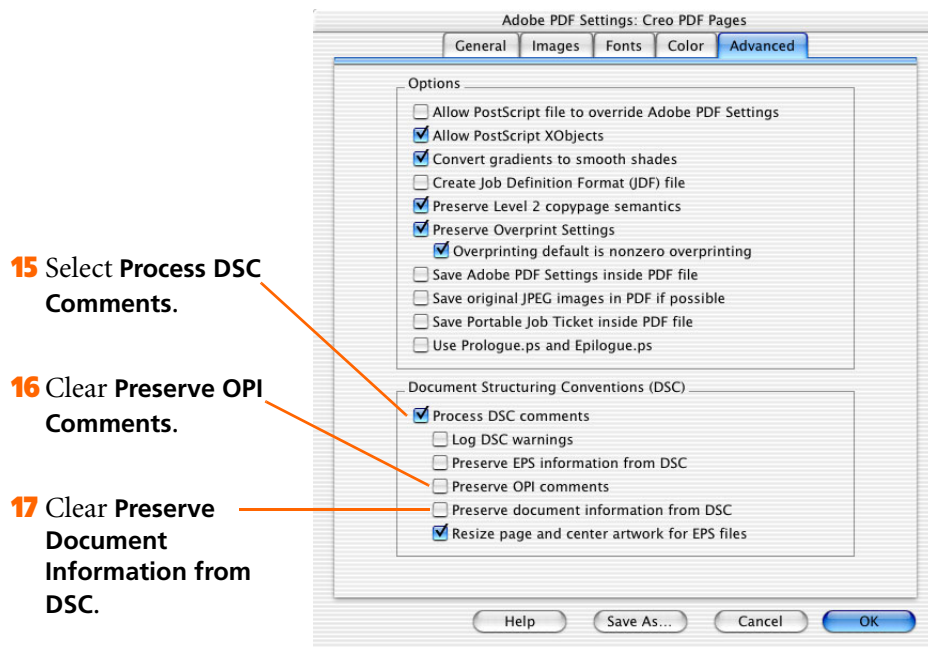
15 Select **Process DSC Comments**.

16 Clear **Preserve OPI Comments**.

17 Clear **Preserve Document Information from DSC**.

Adobe PDF Settings: Creo PDF Pages

General | Images | Fonts | Color | Advanced

Options
Allow PostScript file to override Adobe PDF Settings
Allow PostScript XObjects
Convert gradients to smooth shades
Create Job Definition Format (JDF) file
Preserve Level 2 copypage semantics
Preserve Overprint Settings
Overprinting default is nonzero overprinting
Save Adobe PDF Settings inside PDF file
Save original JPEG images in PDF if possible
Save Portable Job Ticket inside PDF file
Use Prologue.ps and Epilogue.ps

Document Structuring Conventions (DSC)
Process DSC comments
Log DSC warnings
Preserve EPS information from DSC
Preserve OPI comments
Preserve document information from DSC
Resize page and center artwork for EPS files

Help | Save As... | Cancel | OK